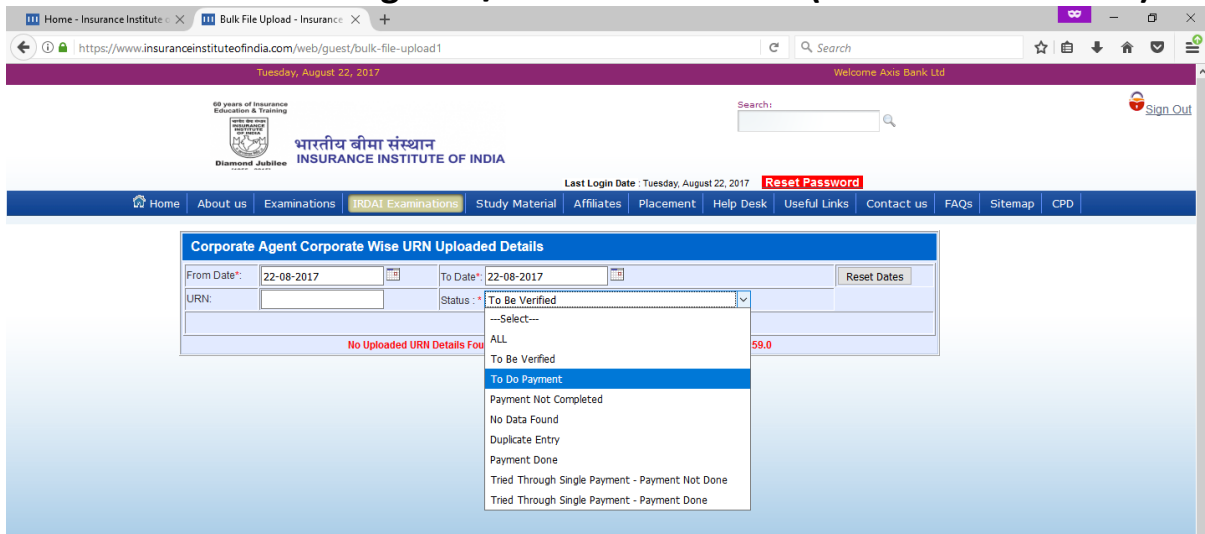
Home - Insurance Institute
Bulk File Upload - Insurance
+
https://www.insuranceinstituteofindia.com/web/guest/bulk-file-upload1
Search

Tuesday, August 22, 2017
Welcome Axis Bank Ltd

60 years of Insurance Education & Training
Diamond Jubilee
भारतीय बीमा संस्थान
INSURANCE INSTITUTE OF INDIA

Search:
Sign Out

Last Login Date : Tuesday, August 22, 2017
Reset Password

Home | About us | Examinations | IRDAI Examinations | Study Material | Affiliates | Placement | Help Desk | Useful Links | Contact us | FAQs | Sitemap | CPD

Corporate Agent Corporate Wise URN Uploaded Details

From Date*: 22-08-2017
To Date*: 22-08-2017
Reset Dates
URN:
Status : * To Be Verified

---Select---
ALL
To Be Verified
To Do Payment
Payment Not Completed
No Data Found
Duplicate Entry
Payment Done
Tried Through Single Payment - Payment Not Done
Tried Through Single Payment - Payment Done

No Uploaded URN Details Fou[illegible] 59.0